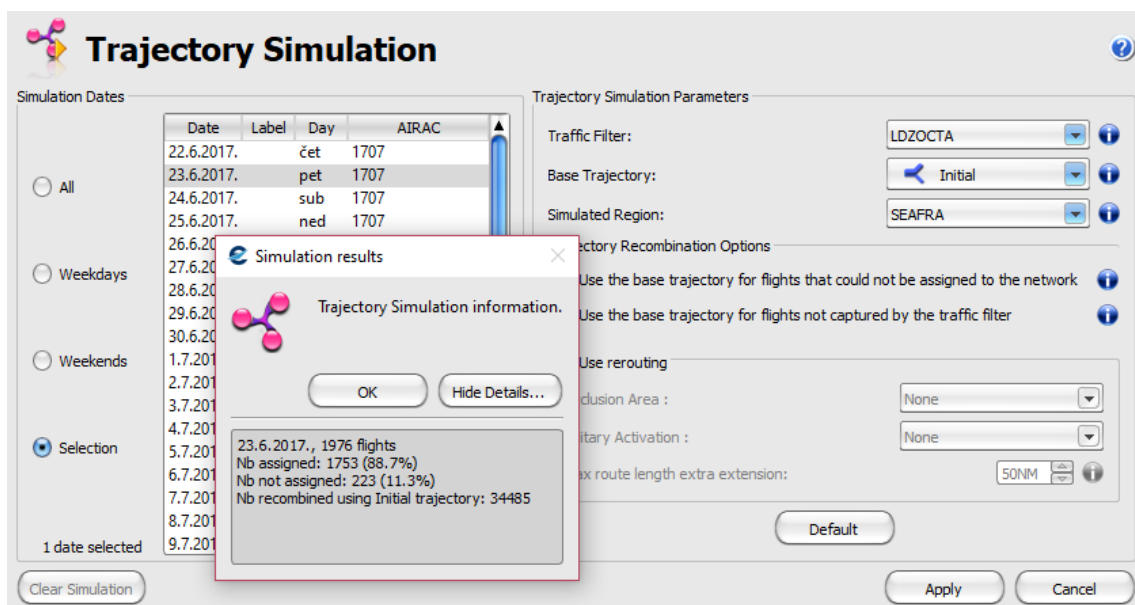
Trajectory Simulation

Simulation Dates

All

Weekdays

Weekends

Selection

1 date selected

| Date | Label | Day | AIRAC |
|---|---|---|---|
| 22.6.2017. | | čet | 1707 |
| 23.6.2017. | | pet | 1707 |
| 24.6.2017. | | sub | 1707 |
| 25.6.2017. | | ned | 1707 |
| 26.6.20 | | | |
| 27.6.20 | | | |
| 28.6.20 | | | |
| 29.6.20 | | | |
| 30.6.20 | | | |
| 1.7.201 | | | |
| 2.7.201 | | | |
| 3.7.201 | | | |
| 4.7.201 | | | |
| 5.7.201 | | | |
| 6.7.201 | | | |
| 7.7.201 | | | |
| 8.7.201 | | | |
| 9.7.201 | | | |

Clear Simulation

Trajectory Simulation Parameters

Traffic Filter: LDZOCTA

Base Trajectory: Initial

Simulated Region: SEAFRA

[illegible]ctory Recombination Options

Use the base trajectory for flights that could not be assigned to the network

Use the base trajectory for flights not captured by the traffic filter

Use rerouting

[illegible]clusion Area : None

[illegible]itary Activation : None

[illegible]ax route length extra extension: 50NM

Default

Apply

Cancel

Simulation results

Trajectory Simulation information.

OK

Hide Details...

23.6.2017., 1976 flights
Nb assigned: 1753 (88.7%)
Nb not assigned: 223 (11.3%)
Nb recombined using Initial trajectory: 34485